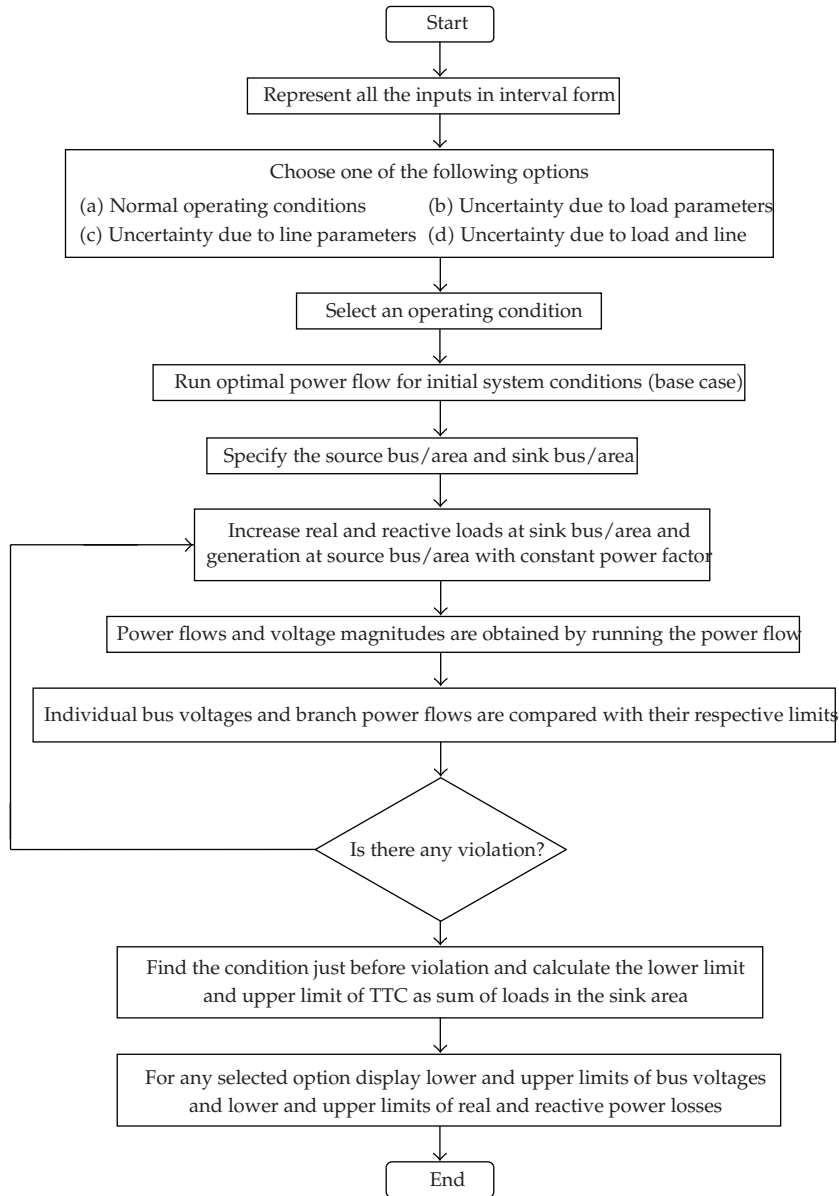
Start

Represent all the inputs in interval form

Choose one of the following options
(a) Normal operating conditions
(b) Uncertainty due to load parameters
(c) Uncertainty due to line parameters
(d) Uncertainty due to load and line

Select an operating condition

Run optimal power flow for initial system conditions (base case)

Specify the source bus/area and sink bus/area

Increase real and reactive loads at sink bus/area and generation at source bus/area with constant power factor

Power flows and voltage magnitudes are obtained by running the power flow

Individual bus voltages and branch power flows are compared with their respective limits

Is there any violation?

Find the condition just before violation and calculate the lower limit and upper limit of TTC as sum of loads in the sink area

For any selected option display lower and upper limits of bus voltages and lower and upper limits of real and reactive power losses

End